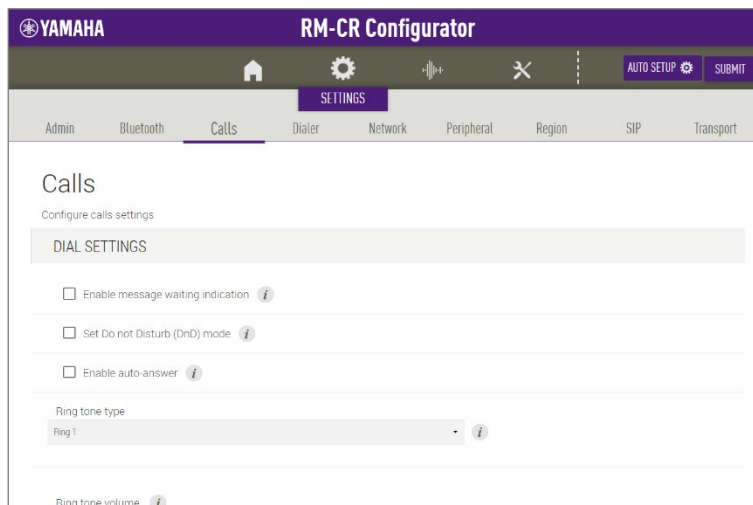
YAMAHA

RM-CR Configurator

AUTO SETUP

SUBMIT

SETTINGS

Admin Bluetooth Calls Dialer Network Peripheral Region SIP Transport

Calls

Configure calls settings

DIAL SETTINGS

Enable message waiting indication

Set Do not Disturb (DnD) mode

Enable auto-answer

Ring tone type

Ring 1

Ring tone volume